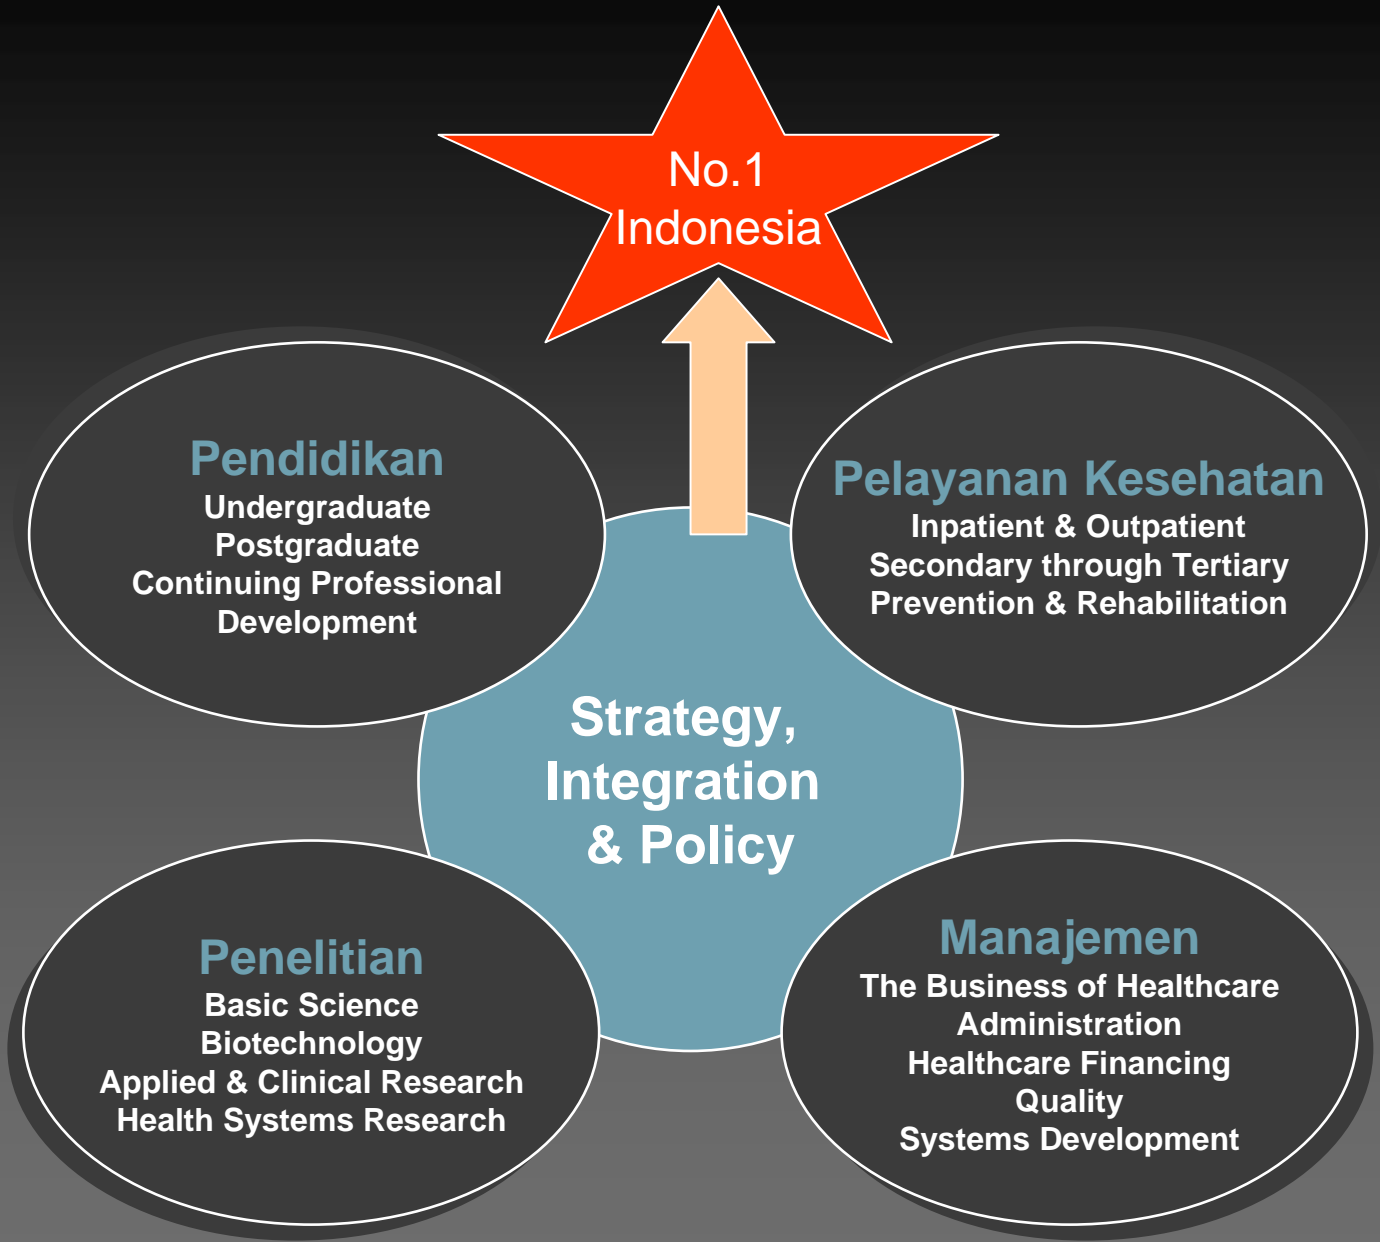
No.1
Indonesia

Pendidikan
Undergraduate
Postgraduate
Continuing Professional Development

Pelayanan Kesehatan
Inpatient & Outpatient
Secondary through Tertiary
Prevention & Rehabilitation

Strategy, Integration & Policy

Penelitian
Basic Science
Biotechnology
Applied & Clinical Research
Health Systems Research

Manajemen
The Business of Healthcare
Administration
Healthcare Financing
Quality
Systems Development